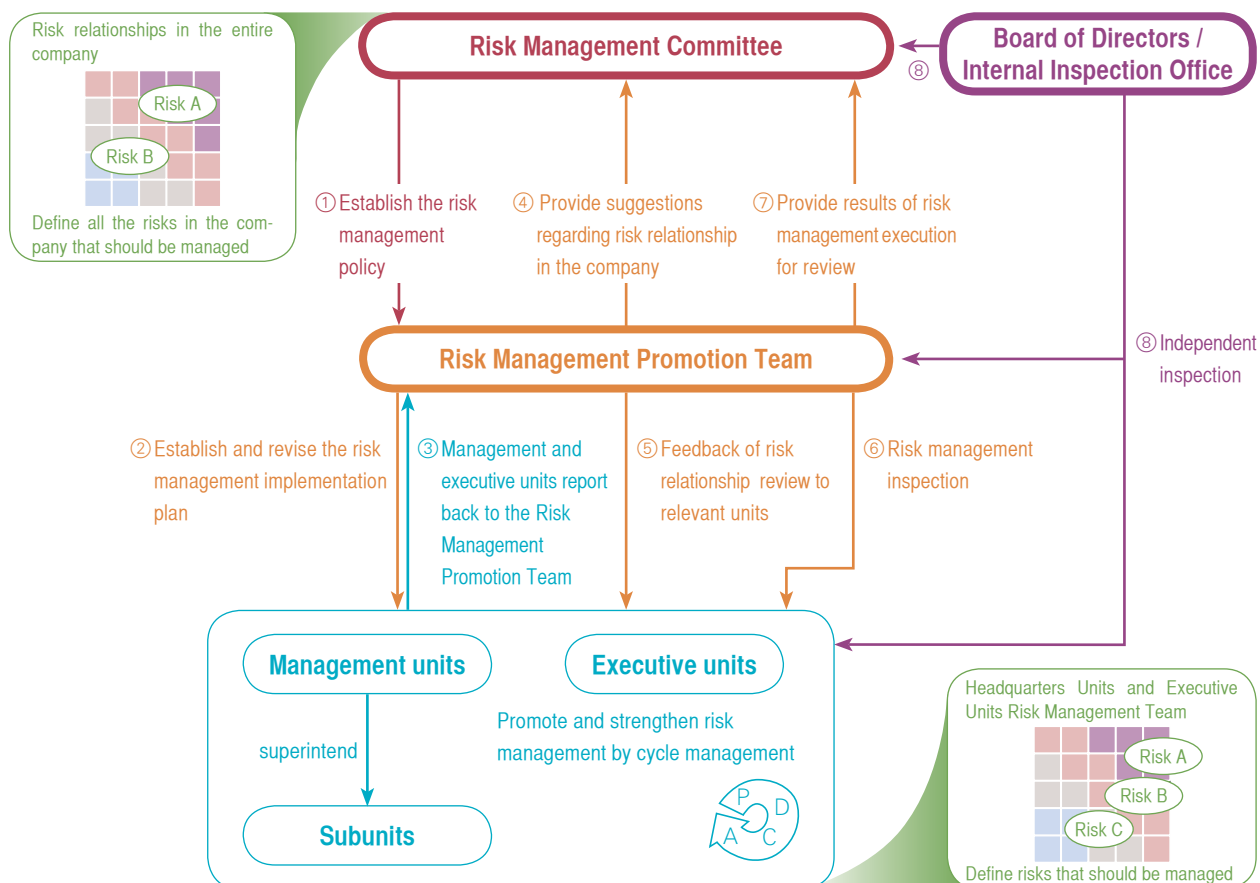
Risk relationships in the entire company

Risk A

Risk B

Define all the risks in the company that should be managed

Risk Management Committee

Board of Directors / Internal Inspection Office

⑧

①Establish the risk management policy

④ Provide suggestions regarding risk relationship in the company

⑦Provide results of risk management execution for review

Risk Management Promotion Team

⑧Independent inspection

②Establish and revise the risk management implementation plan

③Management and executive units report back to the Risk Management Promotion Team

⑤Feedback of risk relationship review to relevant units

⑥Risk management inspection

Management units

Executive units

superintend

Promote and strengthen risk management by cycle management

P D C A

Subunits

Headquarters Units and Executive Units Risk Management Team

Risk A

Risk B

Risk C

Define risks that should be managed